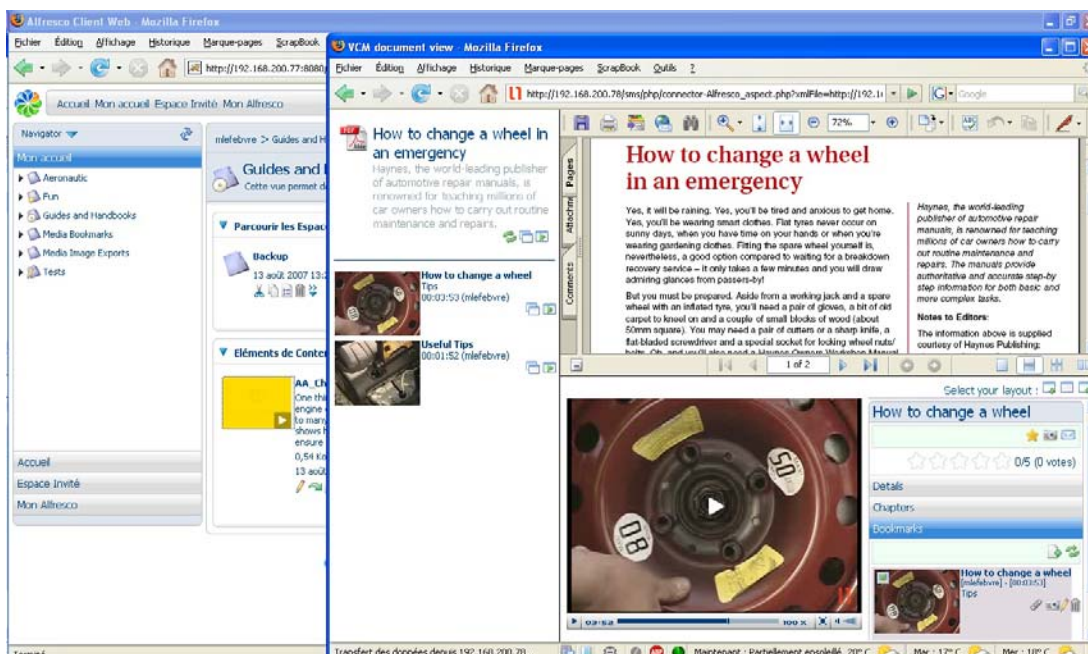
Alfresco Client Web - Mozilla Firefox

Fichier Édition Affichage Historique Marque-pages ScrapBook

http://192.168.200.77:8080

Accueil Mon accueil Espace Invité Mon Alfresco

Navigator

Mon accueil

Aeronautic

Fun

Guides and Handbooks

Media Bookmarks

Media Image Exports

Tests

mlefebvre > Guides and H

Guides and

Cette vue permet d

Parcourir les Espac

Backup

13 août 2007 13:

Eléments de Conte

AA_Ch

One thi engine to many shows h ensure

0,54 Ko

13 aoû

Accueil

Espace Invité

Mon Alfresco

Terminé

VCM document view - Mozilla Firefox

Fichier Édition Affichage Historique Marque-pages ScrapBook Outils ?

http://192.168.200.78/sms/php/connector-Alfresco_aspect.php?xmlFile=http://192.1

Google

How to change a wheel in an emergency

Haynes, the world-leading publisher of automotive repair manuals, is renowned for teaching millions of car owners how to carry out routine maintenance and repairs.

How to change a wheel

Tips

00:03:53 (mlefebvre)

Useful Tips

00:01:52 (mlefebvre)

Pages

Attachm

Comments

72%

How to change a wheel in an emergency

Yes, it will be raining. Yes, you'll be tired and anxious to get home. Yes, you'll be wearing smart clothes. Flat tyres never occur on sunny days, when you have time on your hands or when you're wearing gardening clothes. Fitting the spare wheel yourself is, nevertheless, a good option compared to waiting for a breakdown recovery service – it only takes a few minutes and you will draw admiring glances from passers-by!

But you must be prepared. Aside from a working jack and a spare wheel with an inflated tyre, you'll need a pair of gloves, a bit of old carpet to kneel on and a couple of small blocks of wood (about 50mm square). You may need a pair of cutters or a sharp knife, a flat-bladed screwdriver and a special socket for locking wheel nuts/ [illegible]

Haynes, the world-leading publisher of automotive repair manuals, is renowned for teaching millions of car owners how to carry out routine maintenance and repairs. The manuals provide authoritative and accurate step-by step information for both basic and more complex tasks.

Notes to Editors:

The information above is supplied courtesy of Haynes Publishing:

1 of 2

Select your layout :

How to change a wheel

0/5 (0 votes)

Details

Chapters

Bookmarks

How to change a wheel

[mlefebvre] - [00:03:53]

Tips

03:53

100 %

Transfert des données depuis 192.168.200.78...

Maintenant : Partiellement ensoleillé, 20° C

Mar : 17° C

Mer : 18° C